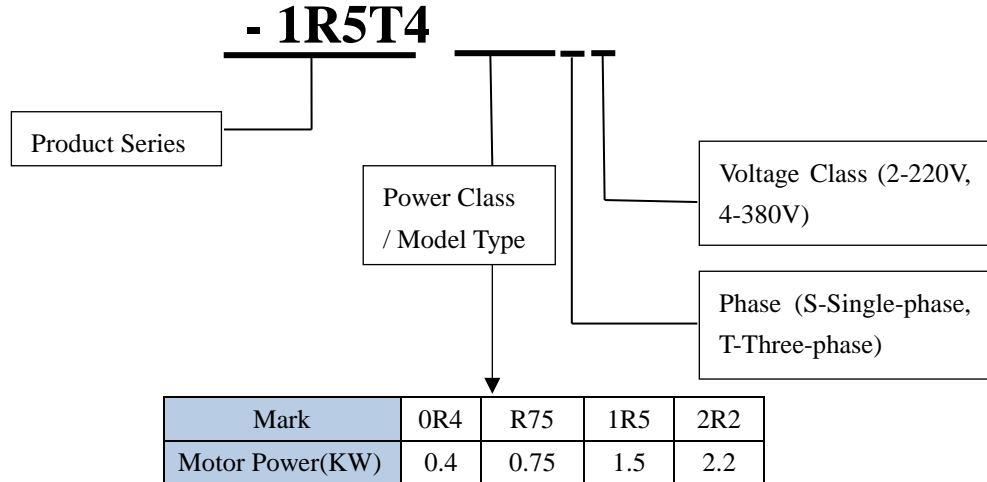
- 1R5T4

Product Series

Power Class / Model Type

Voltage Class (2-220V, 4-380V)

Phase (S-Single-phase, T-Three-phase)

| Mark | 0R4 | R75 | 1R5 | 2R2 |
|---|---|---|---|---|
| Motor Power(KW) | 0.4 | 0.75 | 1.5 | 2.2 |